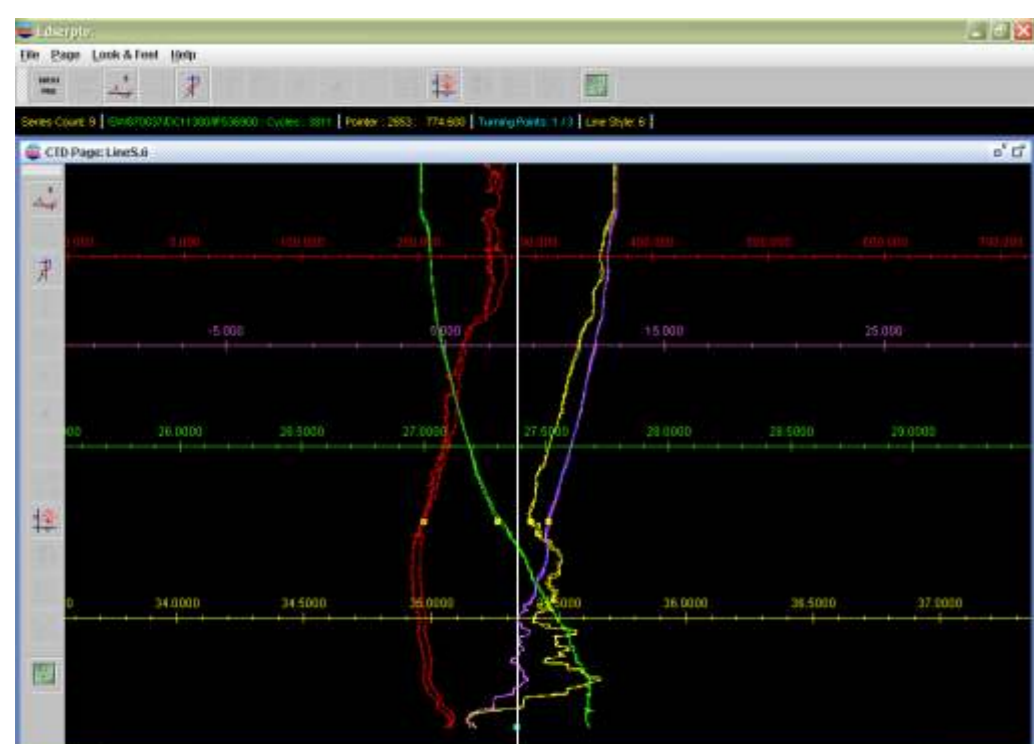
Liberpte

File Page Look & Feel Help

Series Count: 9 | SN:670037/DC11300/F536900 : Cycles : 8811 | Pointer : 2653 : 774.600 | Turning Points: 1 / 3 | Line Style: 6 |

CTD Page: LineS.6

0.000 50.000 100.000 200.000 300.000 400.000 500.000 600.000 700.000

-5.000 5.000 15.000 25.000

000 26.0000 26.5000 27.0000 27.5000 28.0000 28.5000 29.0000

0 34.0000 34.5000 35.0000 35.5000 36.0000 36.5000 37.0000